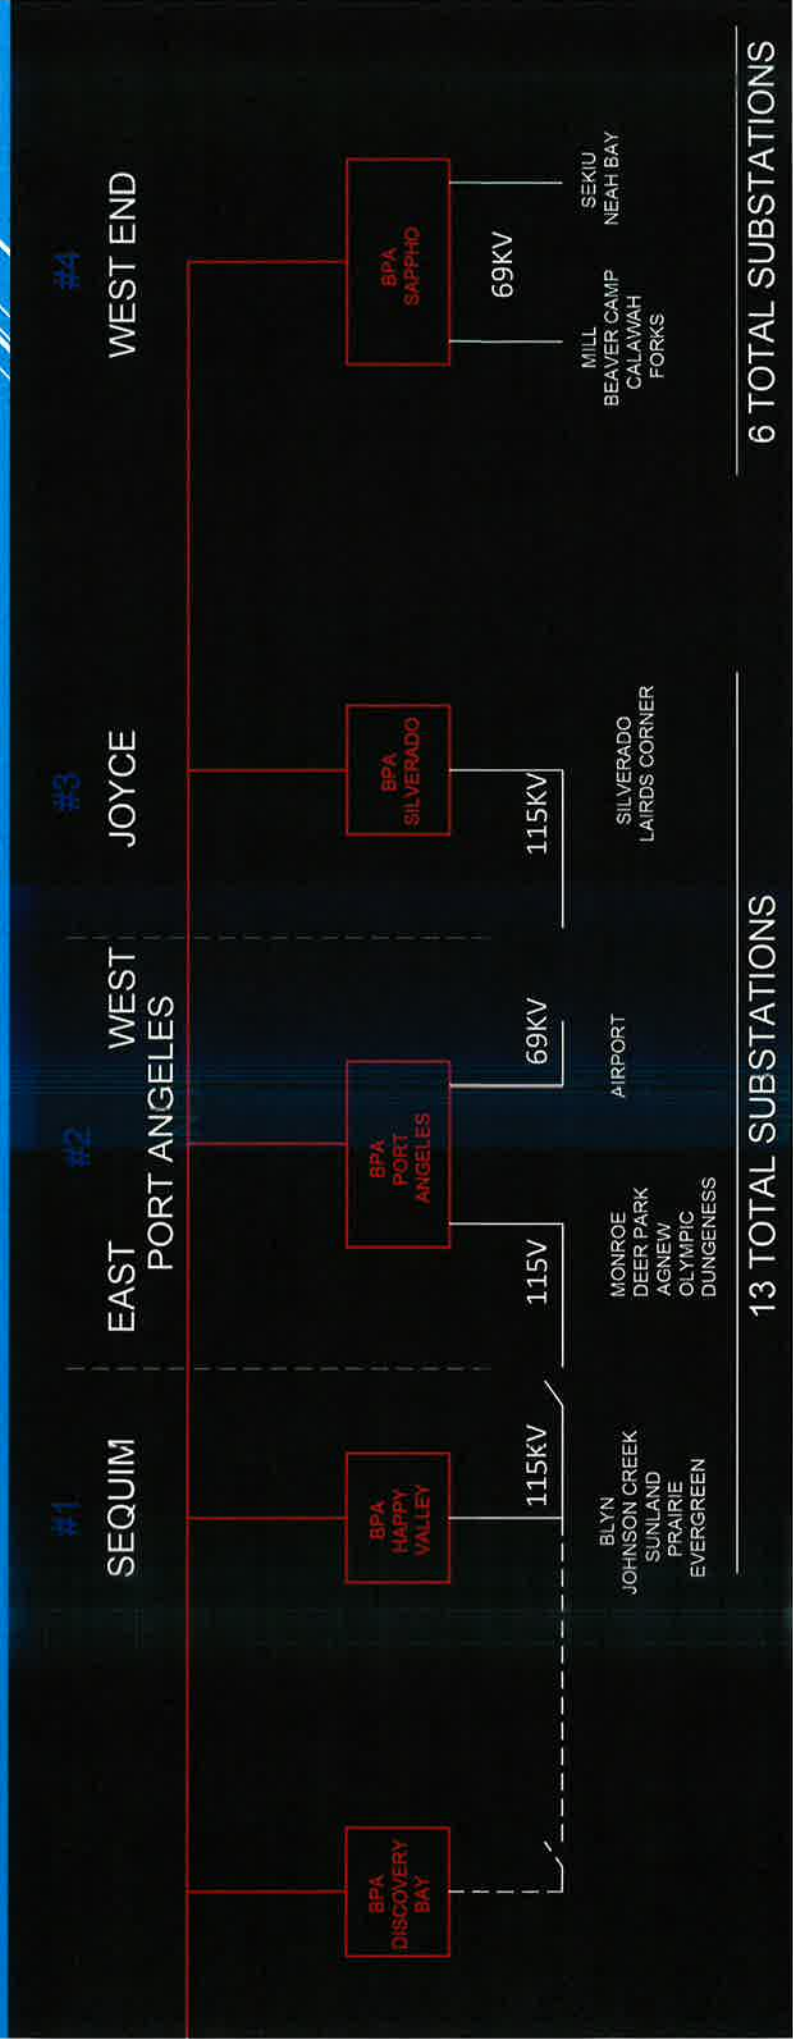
#1
SEQUIM

#2
EAST PORT ANGELES WEST

#3
JOYCE

#4
WEST END

BPA DISCOVERY BAY

BPA HAPPY VALLEY

115KV

BLYN
JOHNSON CREEK
SUNLAND
PRAIRIE
EVERGREEN

BPA PORT ANGELES

115V

MONROE
DEER PARK
AGNEW
OLYMPIC
DUNGENESS

69KV

AIRPORT

BPA SILVERADO

115KV

SILVERADO
LAIRDS CORNER

13 TOTAL SUBSTATIONS

BPA SAPPHO

69KV

MILL
BEAVER CAMP
CALAWAH
FORKS

SEKIU
NEAH BAY

6 TOTAL SUBSTATIONS